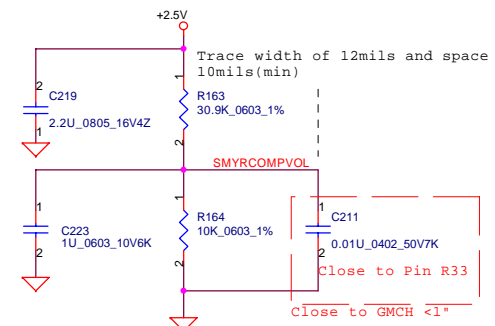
+2.5V

Trace width of 12mils and space 10mils(min)

2
C219
1
2.2U_0805_16V4Z

1
R163
30.9K_0603_1%
2

SMYRCOMPVOL

1
C223
2
1U_0603_10V6K

1
R164
10K_0603_1%
2

1
C211
2
0.01U_0402_50V7K

Close to Pin R33

Close to GMCH <1"